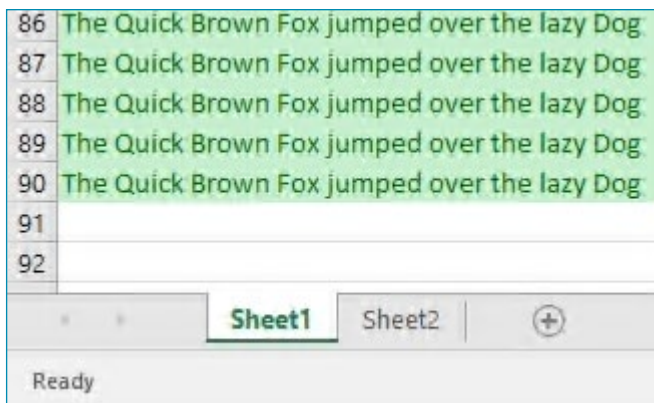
| 86 | The Quick Brown Fox jumped over the lazy Dog |
|---|---|
| 87 | The Quick Brown Fox jumped over the lazy Dog |
| 88 | The Quick Brown Fox jumped over the lazy Dog |
| 89 | The Quick Brown Fox jumped over the lazy Dog |
| 90 | The Quick Brown Fox jumped over the lazy Dog |
| 91 | |
| 92 | |

Sheet1 Sheet2 +

Ready